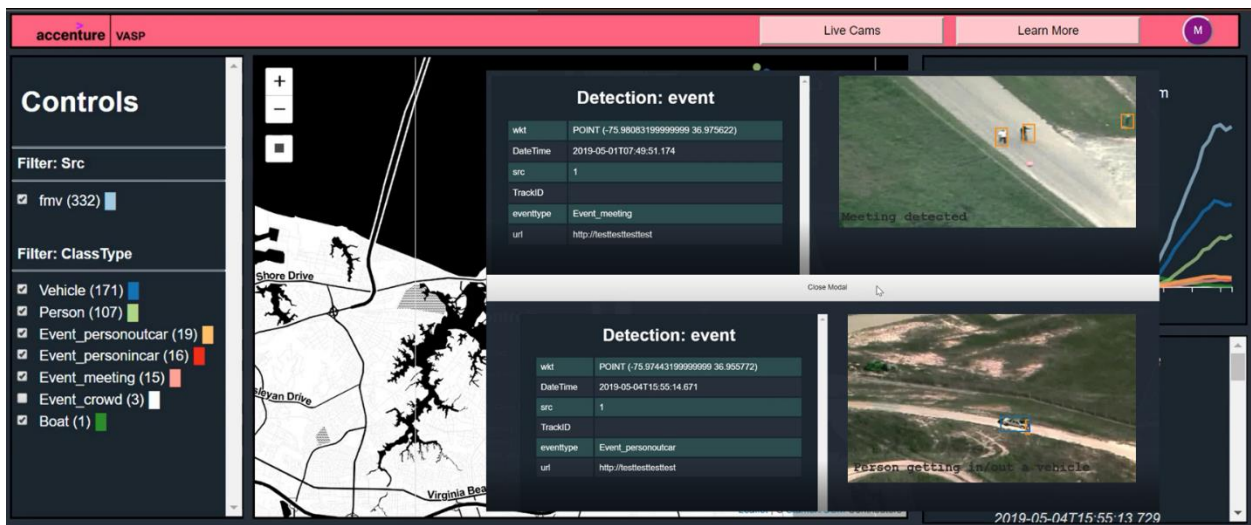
accenture VASP

Live Cams

Learn More

M

Controls

Filter: Src

fmv (332)

Filter: ClassType

Vehicle (171)
Person (107)
Event_personoutcar (19)
Event_personincar (16)
Event_meeting (15)
Event_crowd (3)
Boat (1)

+
−

Shore Drive

sleyan Drive

Virginia Bea

Detection: event

| wkt | POINT (-75.98083199999999 36.975622) |
|---|---|
| DateTime | 2019-05-01T07:49:51.174 |
| src | 1 |
| TrackID | |
| eventtype | Event_meeting |
| url | http://testtesttesttest |

Meeting detected

Close Modal

Detection: event

| wkt | POINT (-75.97443199999999 36.955772) |
|---|---|
| DateTime | 2019-05-04T15:55:14.671 |
| src | 1 |
| TrackID | |
| eventtype | Event_personoutcar |
| url | http://testtesttesttest |

Person getting in/out a vehicle

n

2019-05-04T15:55:13.729